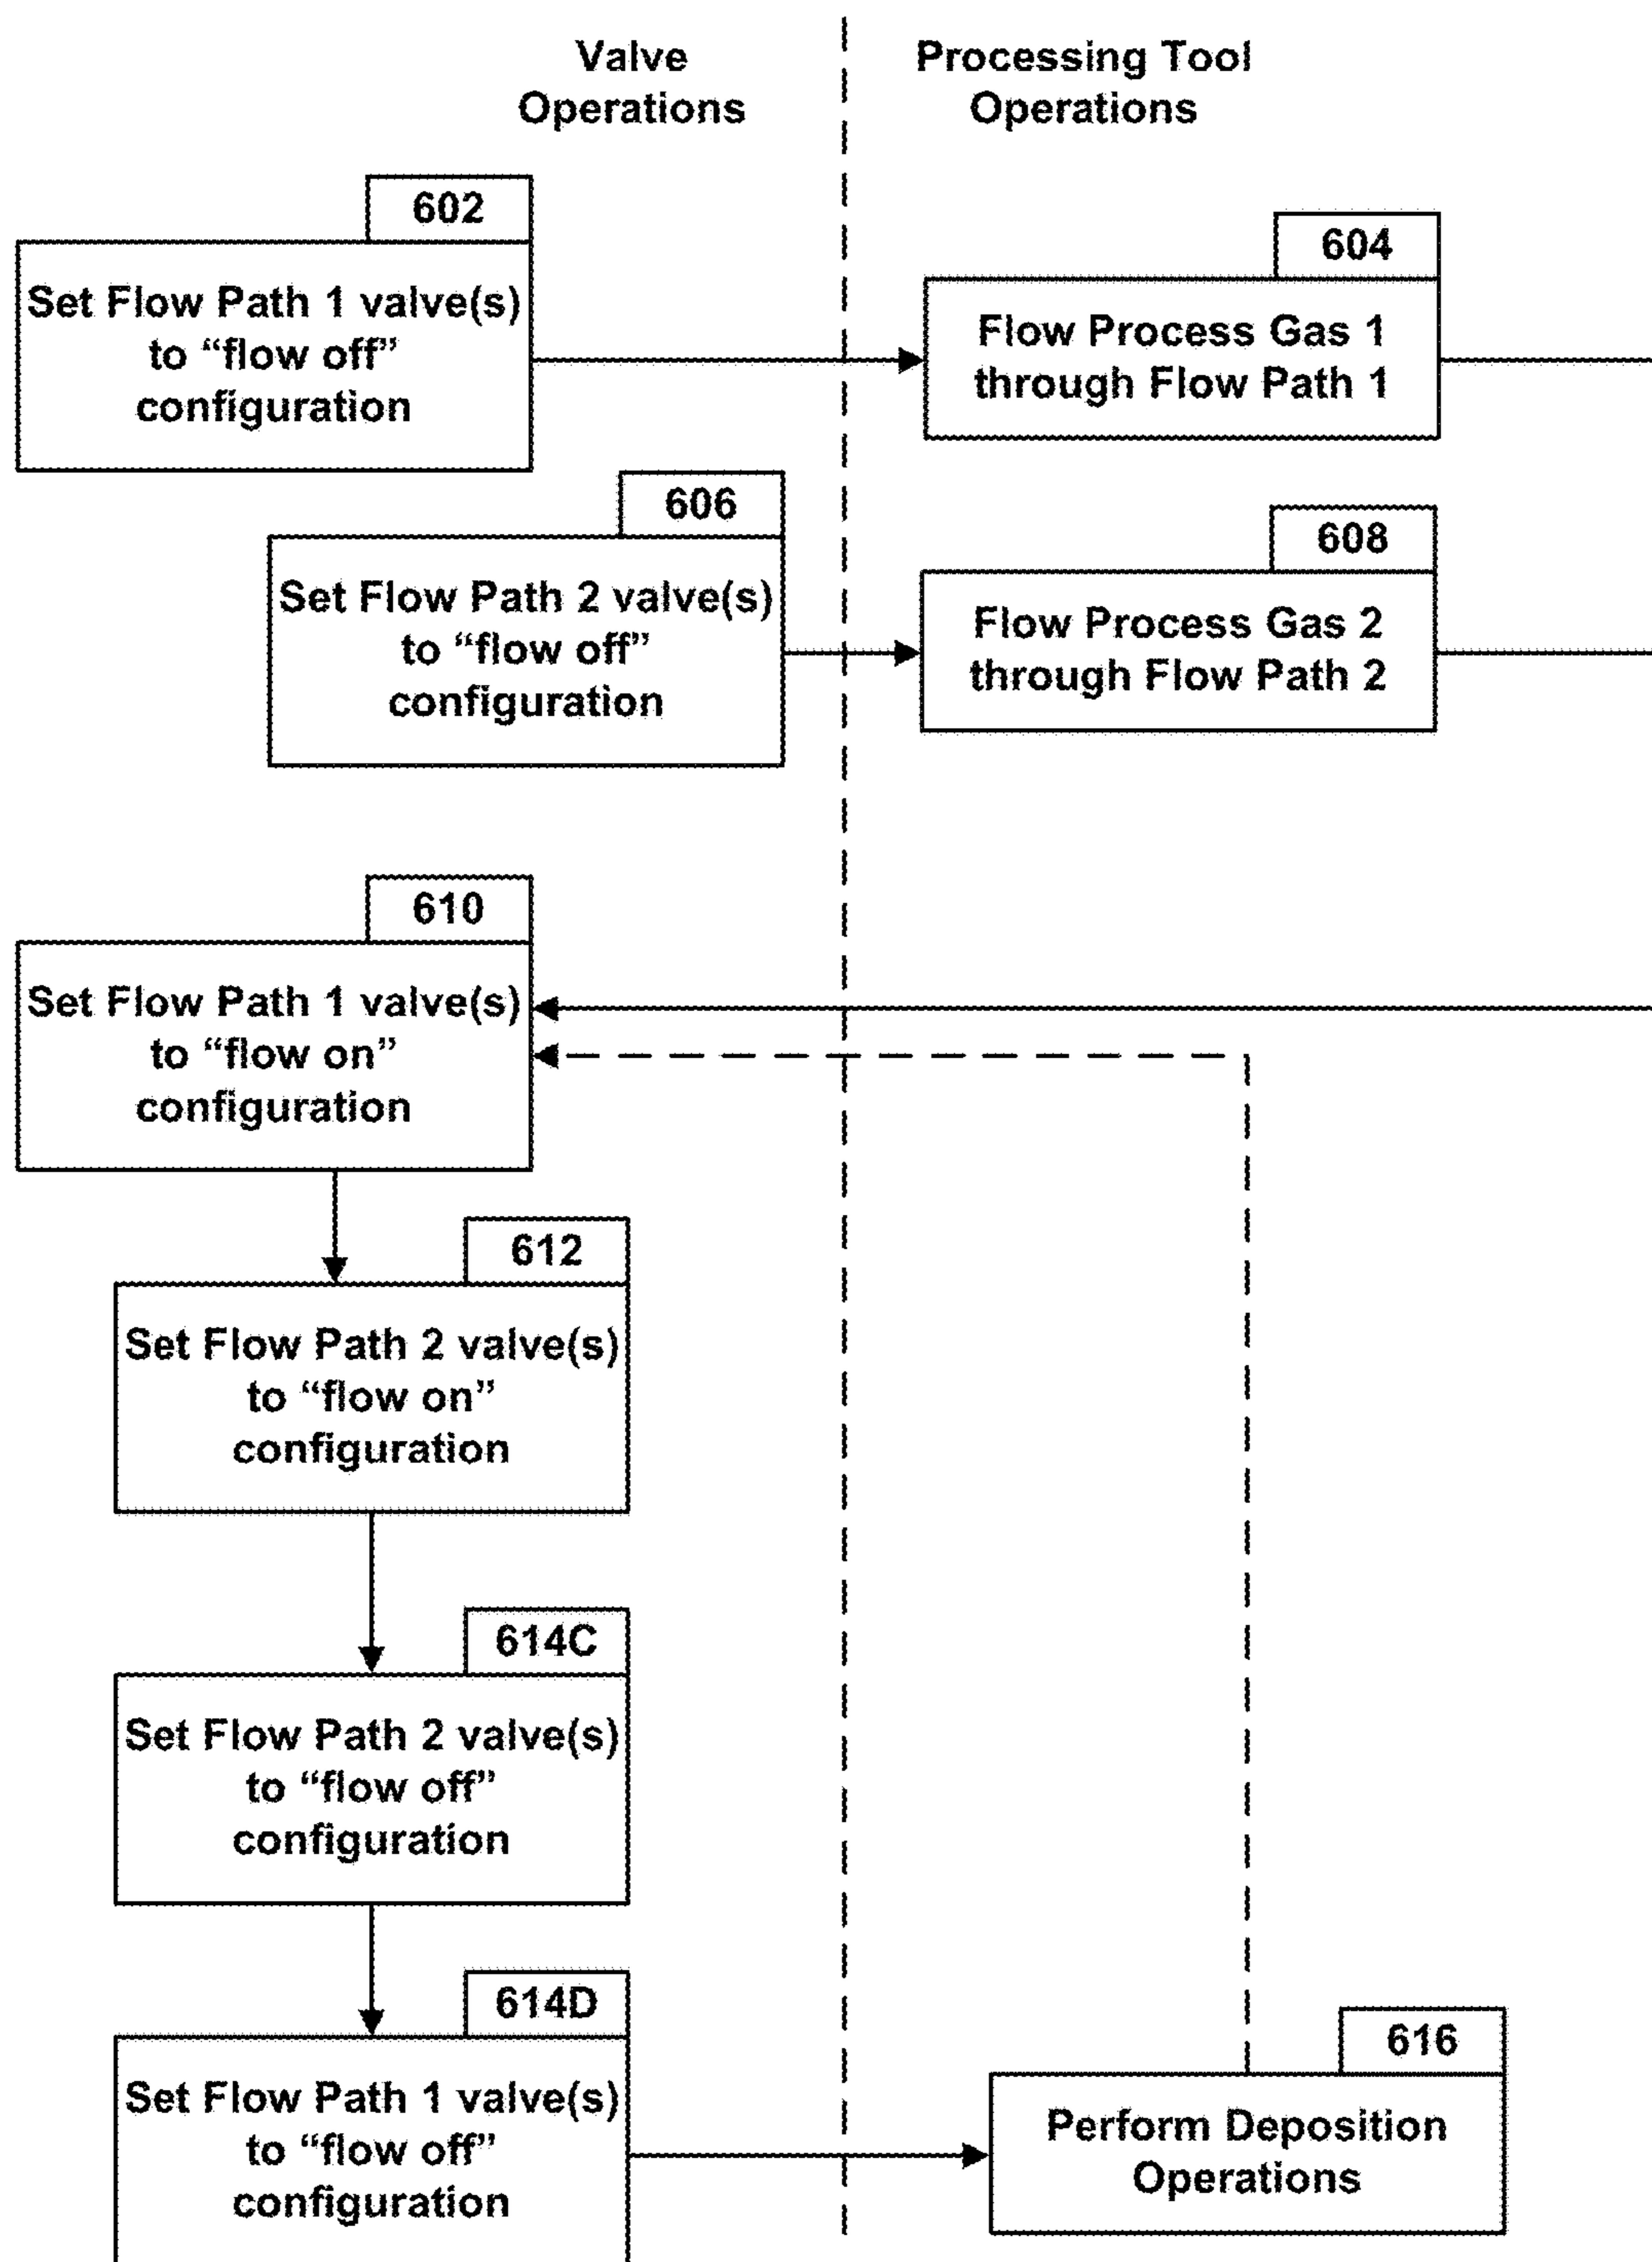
Valve Operations

Processing Tool Operations

602

Set Flow Path 1 valve(s) to “flow off” configuration

604

Flow Process Gas 1 through Flow Path 1

606

Set Flow Path 2 valve(s) to “flow off” configuration

608

Flow Process Gas 2 through Flow Path 2

610

Set Flow Path 1 valve(s) to “flow on” configuration

612

Set Flow Path 2 valve(s) to “flow on” configuration

614C

Set Flow Path 2 valve(s) to “flow off” configuration

614D

Set Flow Path 1 valve(s) to “flow off” configuration

616

Perform Deposition Operations